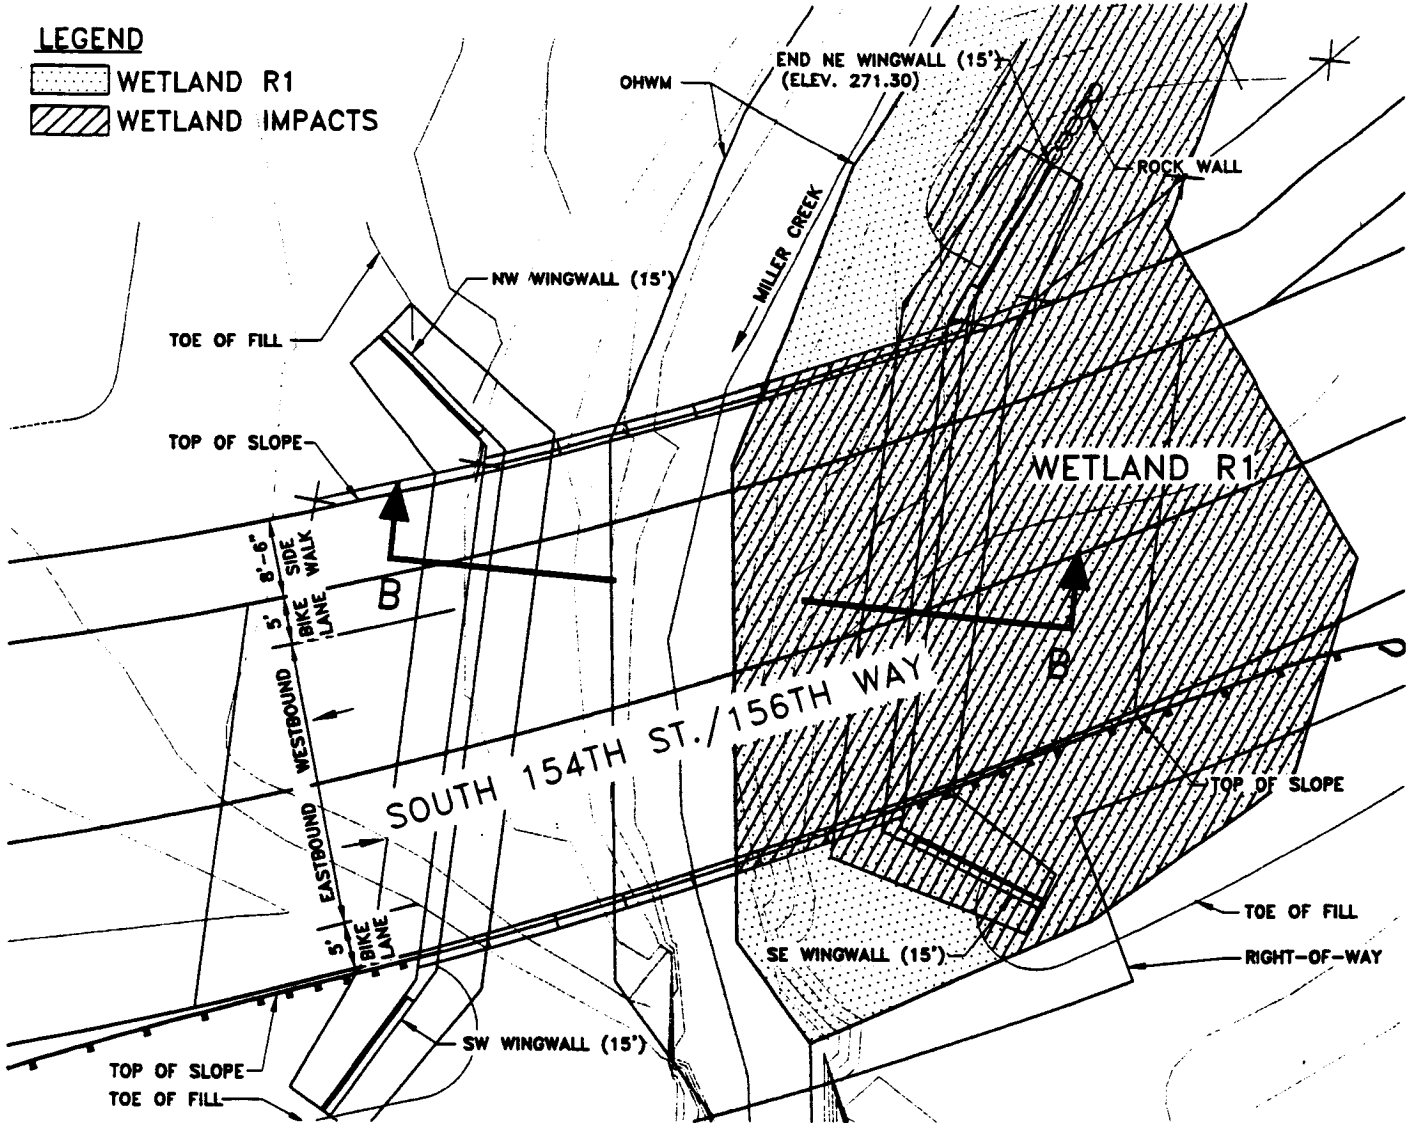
LEGEND
WETLAND R1
WETLAND IMPACTS

OHWM
END NE WINGWALL (15')
(ELEV. 271.30)
ROCK WALL
NW WINGWALL (15')
MILLER CREEK
TOE OF FILL
TOP OF SLOPE
WETLAND R1
8'-6"
SIDE WALK
B
5'
BIKE LANE
WESTBOUND
SOUTH 154TH ST./156TH WAY
B
EASTBOUND
5'
BIKE LANE
TOP OF SLOPE
TOE OF FILL
SE WINGWALL (15')
RIGHT-OF-WAY
SW WINGWALL (15')
TOP OF SLOPE
TOE OF FILL